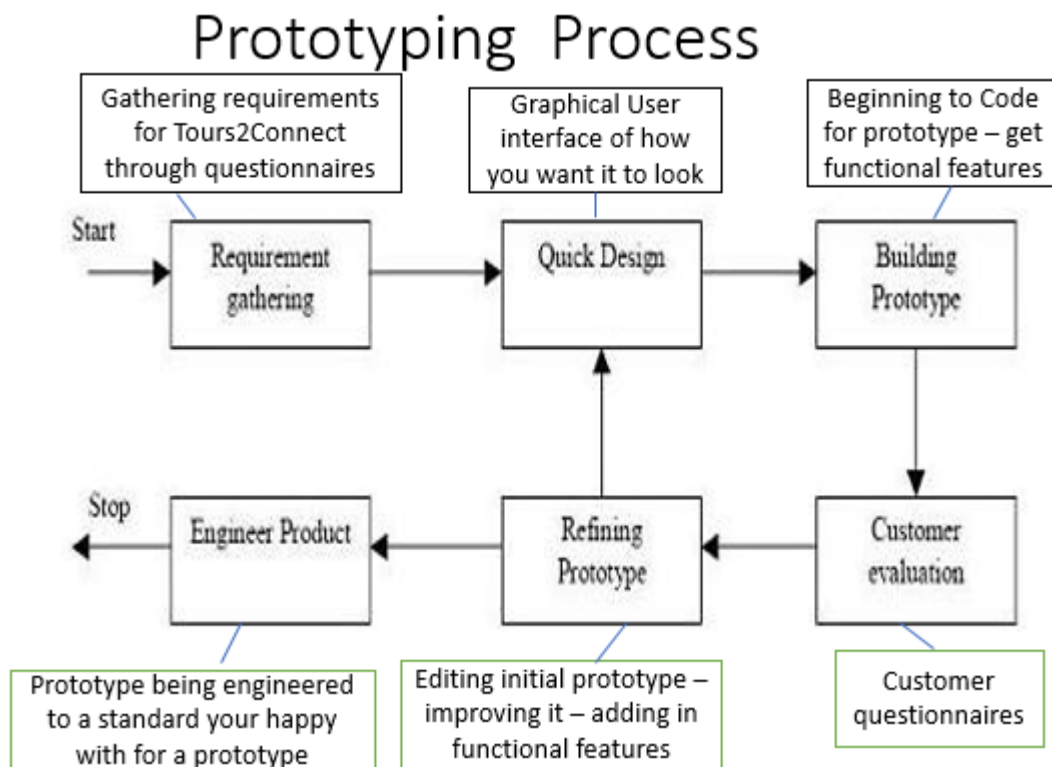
Prototyping Process

Gathering requirements for Tours2Connect through questionnaires

Graphical User interface of how you want it to look

Beginning to Code for prototype – get functional features

Start

Requirement gathering

Quick Design

Building Prototype

Stop

Engineer Product

Refining Prototype

Customer evaluation

Prototype being engineered to a standard your happy with for a prototype

Editing initial prototype – improving it – adding in functional features

Customer questionnaires